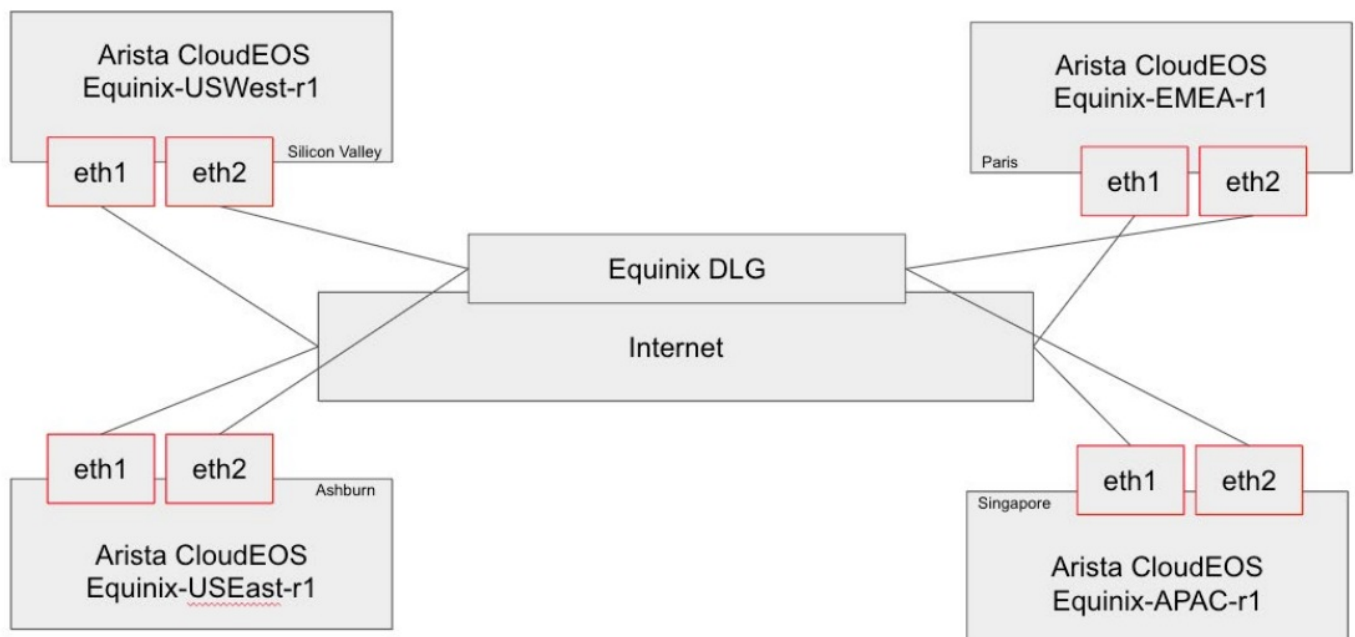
Arista CloudEOS
Equinix-USWest-r1

Silicon Valley

eth1

eth2

Arista CloudEOS
Equinix-EMEA-r1

Paris

eth1

eth2

Equinix DLG

Internet

eth1

eth2

Ashburn

Arista CloudEOS
Equinix-USEast-r1

eth1

eth2

Singapore

Arista CloudEOS
Equinix-APAC-r1